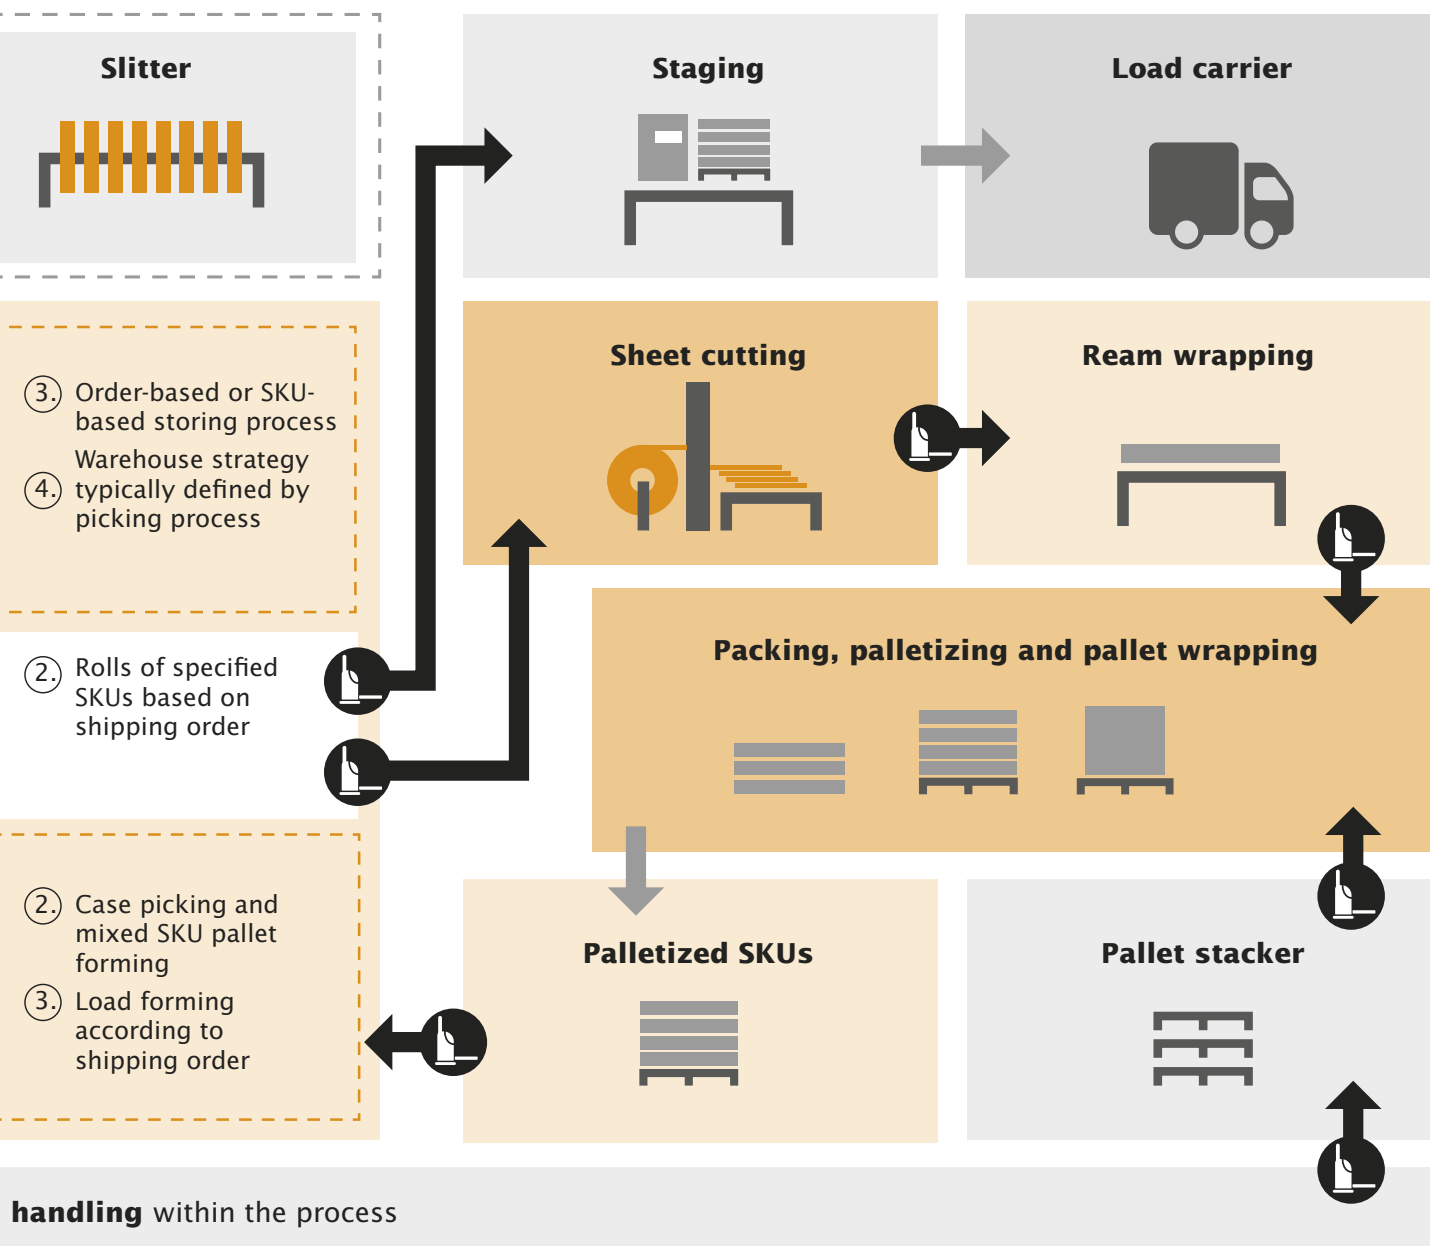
Slitter

Staging

Load carrier

3. Order-based or SKU-based storing process

4. Warehouse strategy typically defined by picking process

Sheet cutting

Ream wrapping

2. Rolls of specified SKUs based on shipping order

Packing, palletizing and pallet wrapping

2. Case picking and mixed SKU pallet forming

3. Load forming according to shipping order

Palletized SKUs

Pallet stacker

**handling** within the process